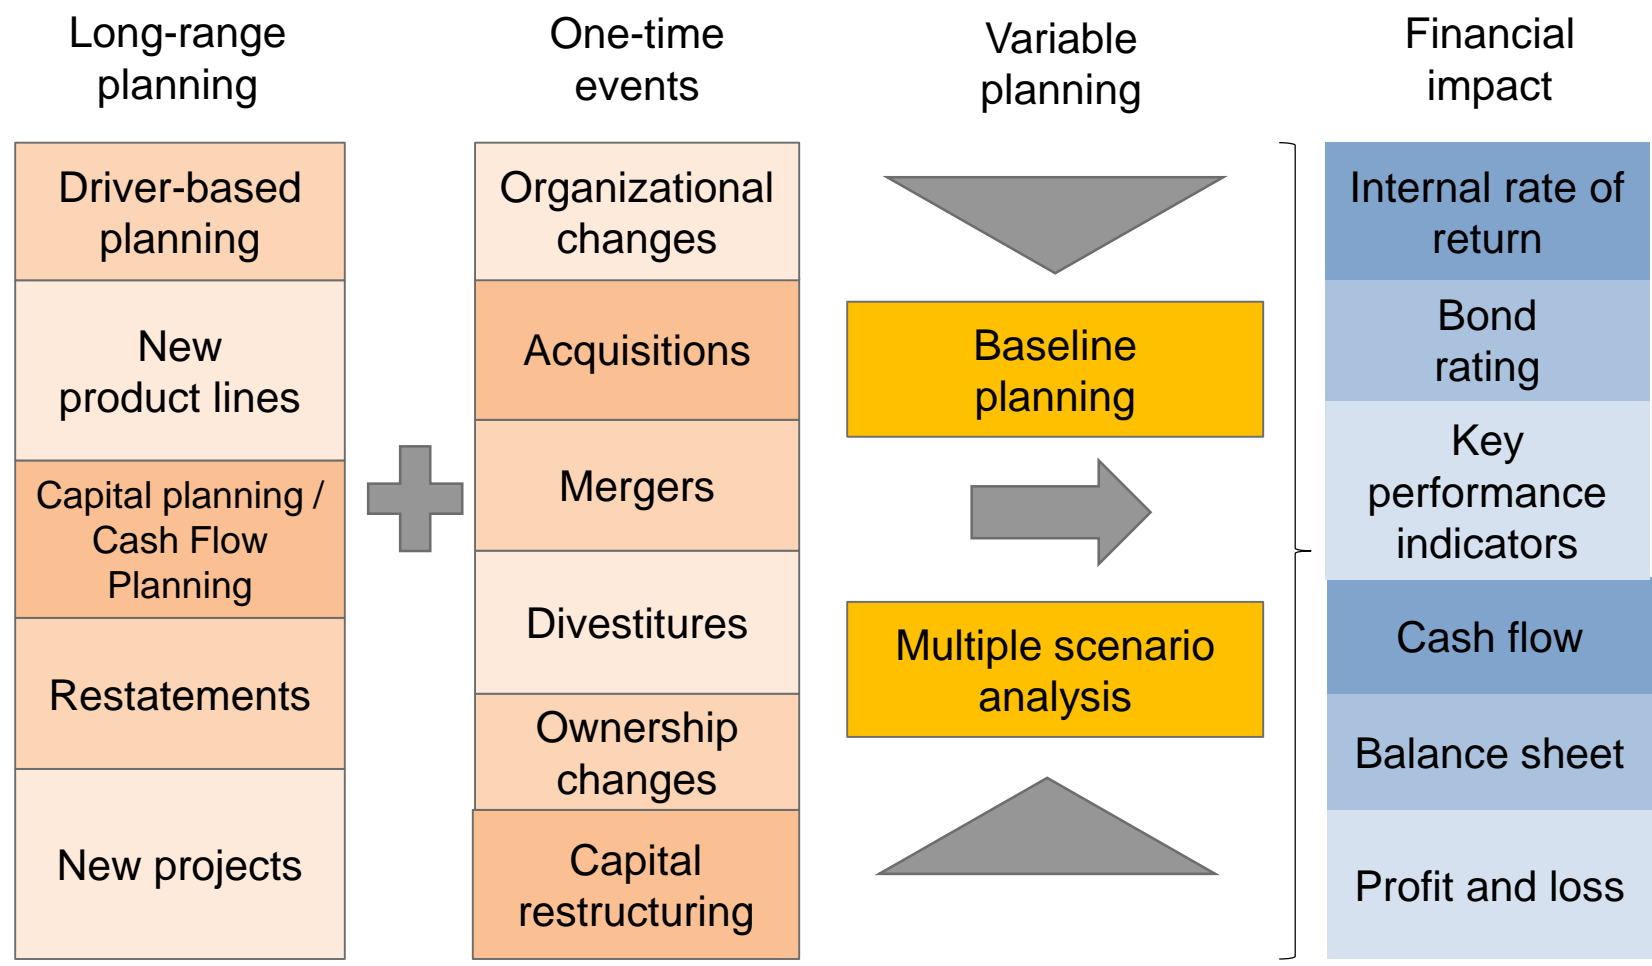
Long-range planning

Driver-based planning

New product lines

Capital planning / Cash Flow Planning

Restatements

New projects

One-time events

Organizational changes

Acquisitions

Mergers

Divestitures

Ownership changes

Capital restructuring

Variable planning

Baseline planning

Multiple scenario analysis

Financial impact

Internal rate of return

Bond rating

Key performance indicators

Cash flow

Balance sheet

Profit and loss